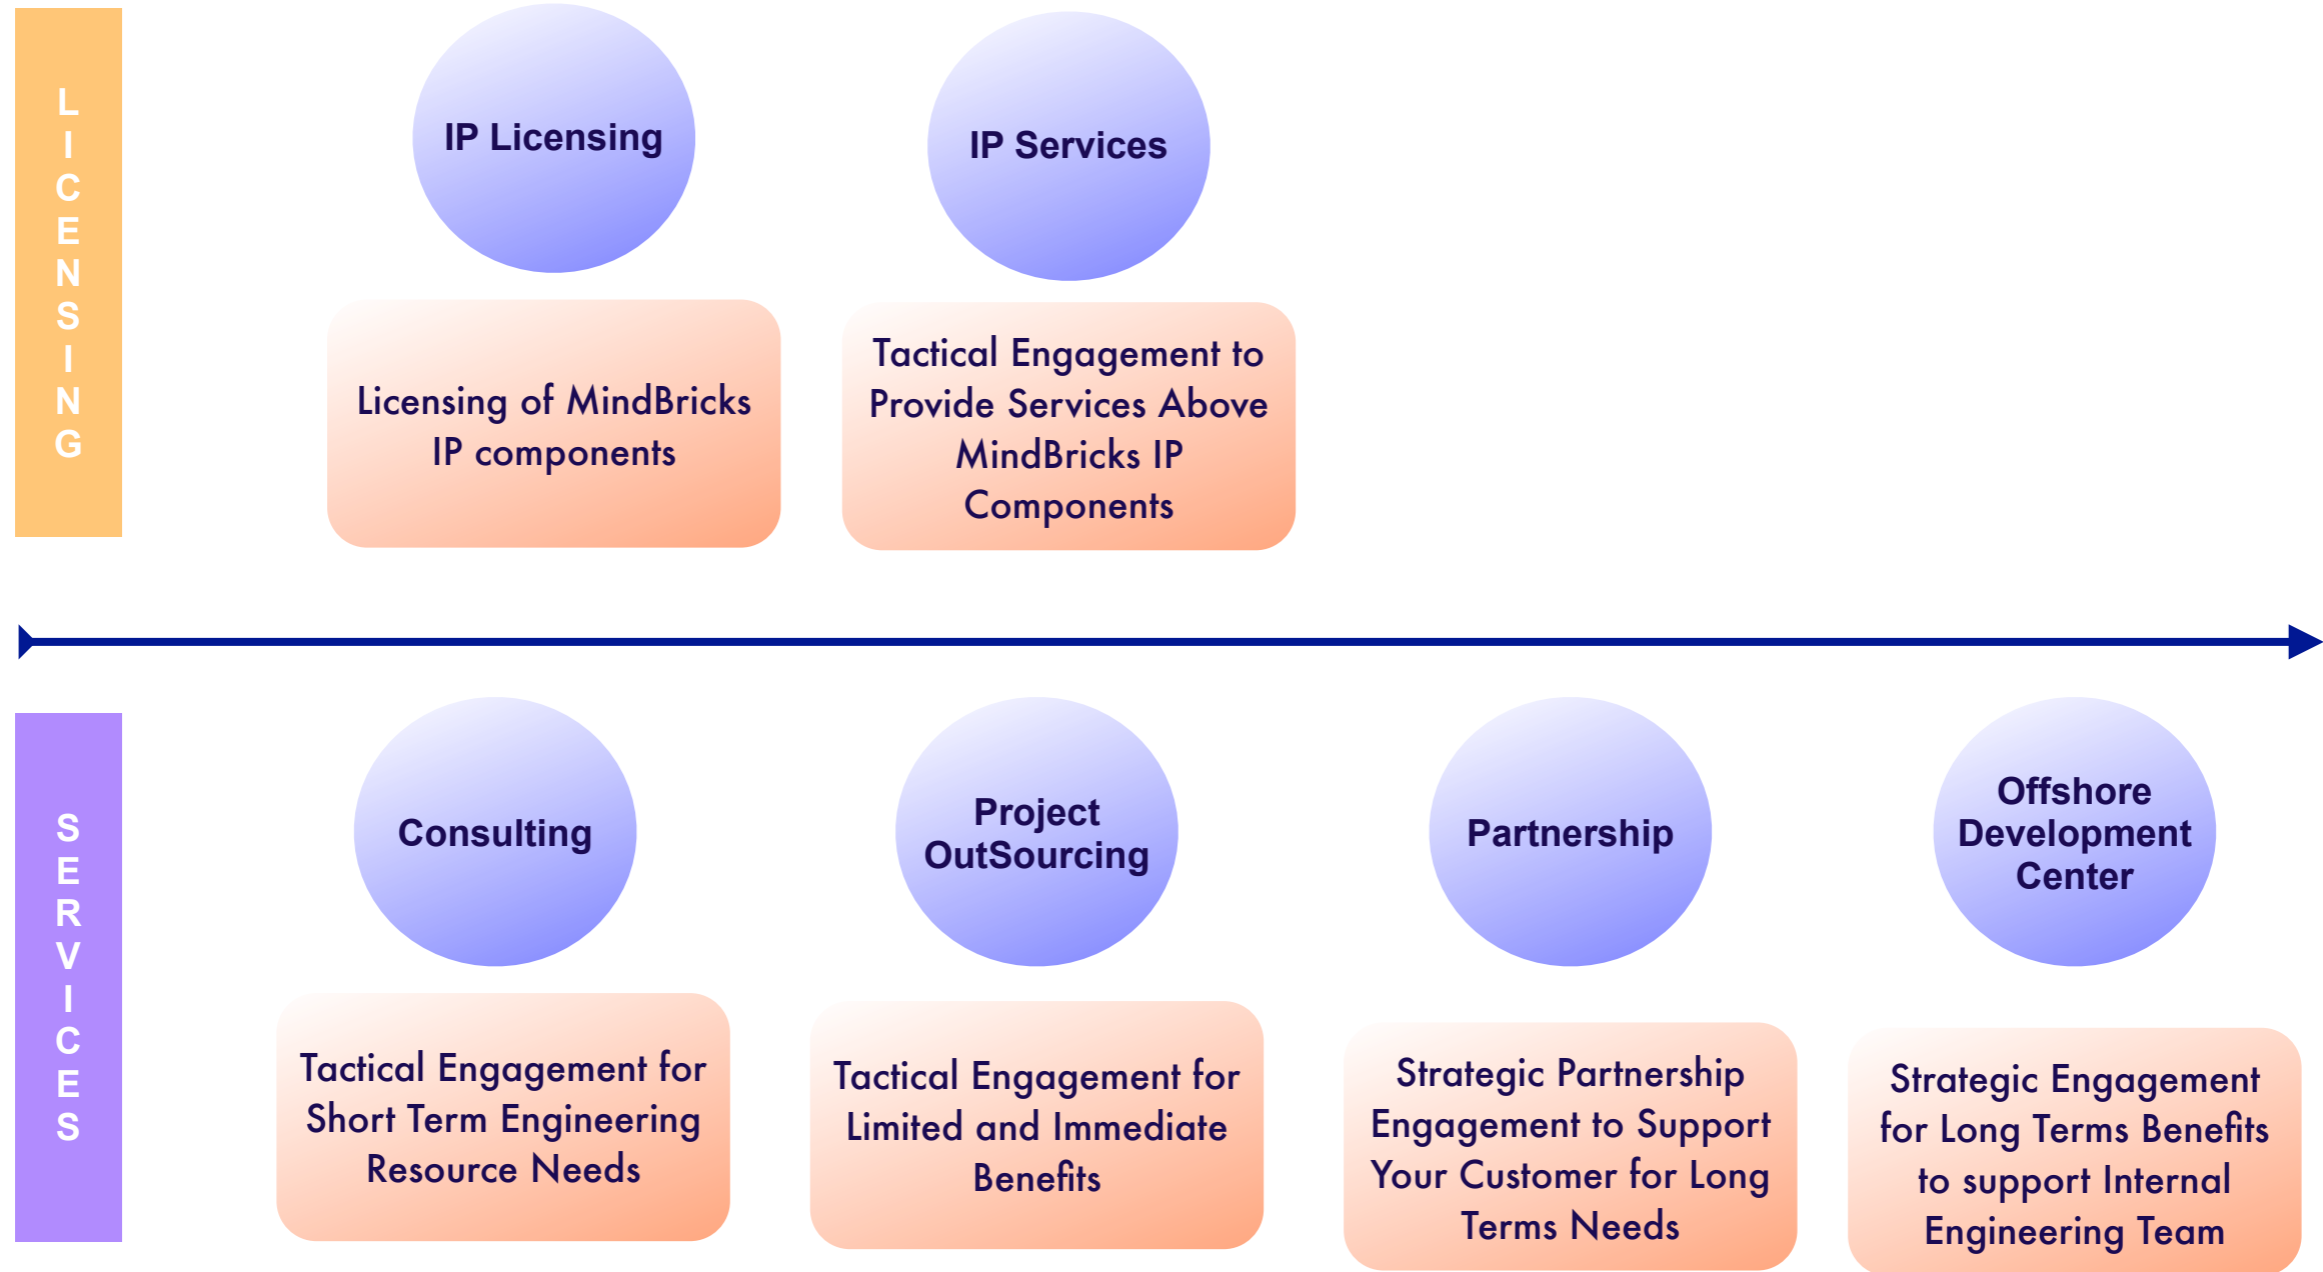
LICENSING

IP Licensing

Licensing of MindBricks IP components

IP Services

Tactical Engagement to Provide Services Above MindBricks IP Components

SERVICES

Consulting

Tactical Engagement for Short Term Engineering Resource Needs

Project OutSourcing

Tactical Engagement for Limited and Immediate Benefits

Partnership

Strategic Partnership Engagement to Support Your Customer for Long Terms Needs

Offshore Development Center

Strategic Engagement for Long Terms Benefits to support Internal Engineering Team